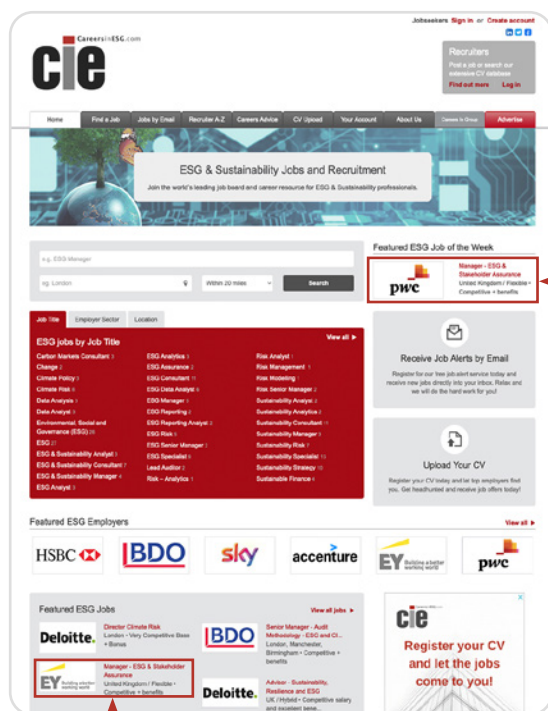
CareersinESG.com
cie

Jobseekers Sign in or Create account

Recruiters
Post a job or search our extensive CV database
Find out more Log in

Home | Find a Job | Jobs by Email | Recruiter A-Z | Careers Advice | CV Upload | Your Account | About Us | Careers in Group | Advertise

ESG & Sustainability Jobs and Recruitment
Join the world's leading job board and career resource for ESG & Sustainability professionals.

e.g. ESG Manager
eg. London
Within 20 miles
Search

Featured ESG Job of the Week
pwc
Manager - ESG & Stakeholder Assurance
United Kingdom / Flexible • Competitive + benefits

Job Title | Employer Sector | Location

ESG jobs by Job Title
View all ▸

Carbon Markets Consultant 3
Change 2
Climate Policy 3
Climate Risk 6
Data Analysis 4
Data Analyst 3
Environmental, Social and Governance (ESG) 25
ESG 27
ESG & Sustainability Analyst 5
ESG & Sustainability Consultant 7
ESG & Sustainability Manager 4
ESG Analyst 3

ESG Analytics 5
ESG Assurance 2
ESG Consultant 15
ESG Data Analyst 6
ESG Manager 4
ESG Reporting 2
ESG Reporting Analyst 2
ESG Risk 5
ESG Senior Manager 2
ESG Specialist 6
Lead Auditor 2
Risk – Analytics 1

Risk Analyst 1
Risk Management 1
Risk Modeling 1
Risk Senior Manager 2
Sustainability Analyst 2
Sustainability Analytics 2
Sustainability Consultant 11
Sustainability Manager 3
Sustainability Risk 7
Sustainability Specialist 13
Sustainability Strategy 10
Sustainable Finance 4

Receive Job Alerts by Email
Register for our free job alert service today and receive new jobs directly into your inbox. Relax and we will do the hard work for you!

Upload Your CV
Register your CV today and let top employers find you. Get headhunted and receive job offers today!

Featured ESG Employers
View all ▸

HSBC
BDO
sky
accenture
EY Building a better working world
pwc

Featured ESG Jobs
View all jobs ▸

Deloitte.
Director Climate Risk
London • Very Competitive Base + Bonus

BDO
Senior Manager - Audit Methodology - ESG and Cl...
London, Manchester, Birmingham • Competitive + benefits

EY Building a better working world
Manager - ESG & Stakeholder Assurance
United Kingdom / Flexible • Competitive + benefits

Deloitte.
Adviser - Sustainability, Resilience and ESG
UK / Hybrid • Competitive salary and excellent bene...

cie
Register your CV and let the jobs come to you!